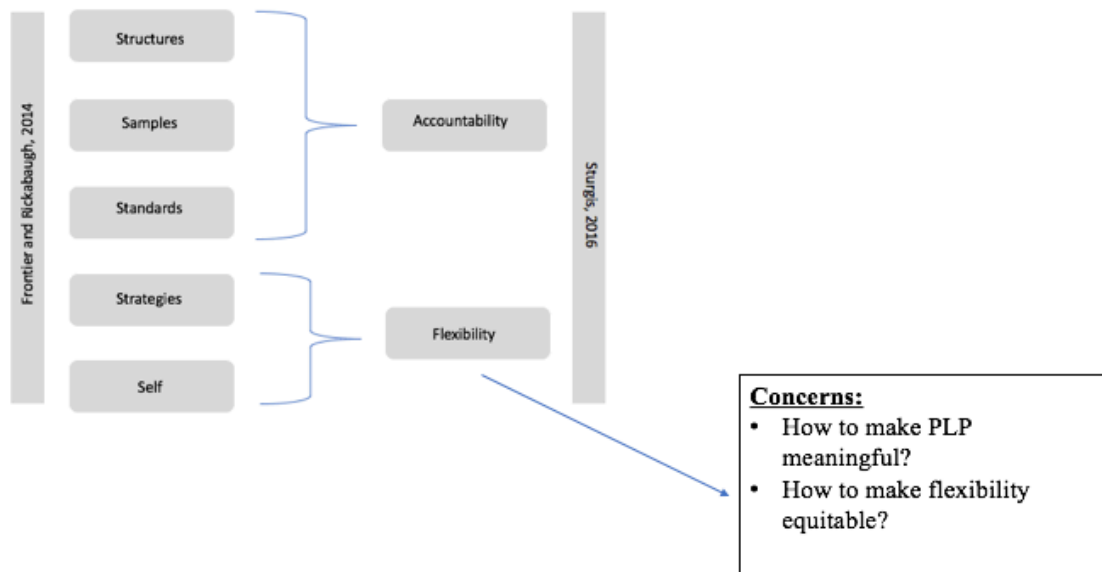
Frontier and Rickabaugh, 2014

Structures

Samples

Standards

Strategies

Self

Accountability

Flexibility

Sturgis, 2016

Concerns:
- How to make PLP meaningful?
- How to make flexibility equitable?